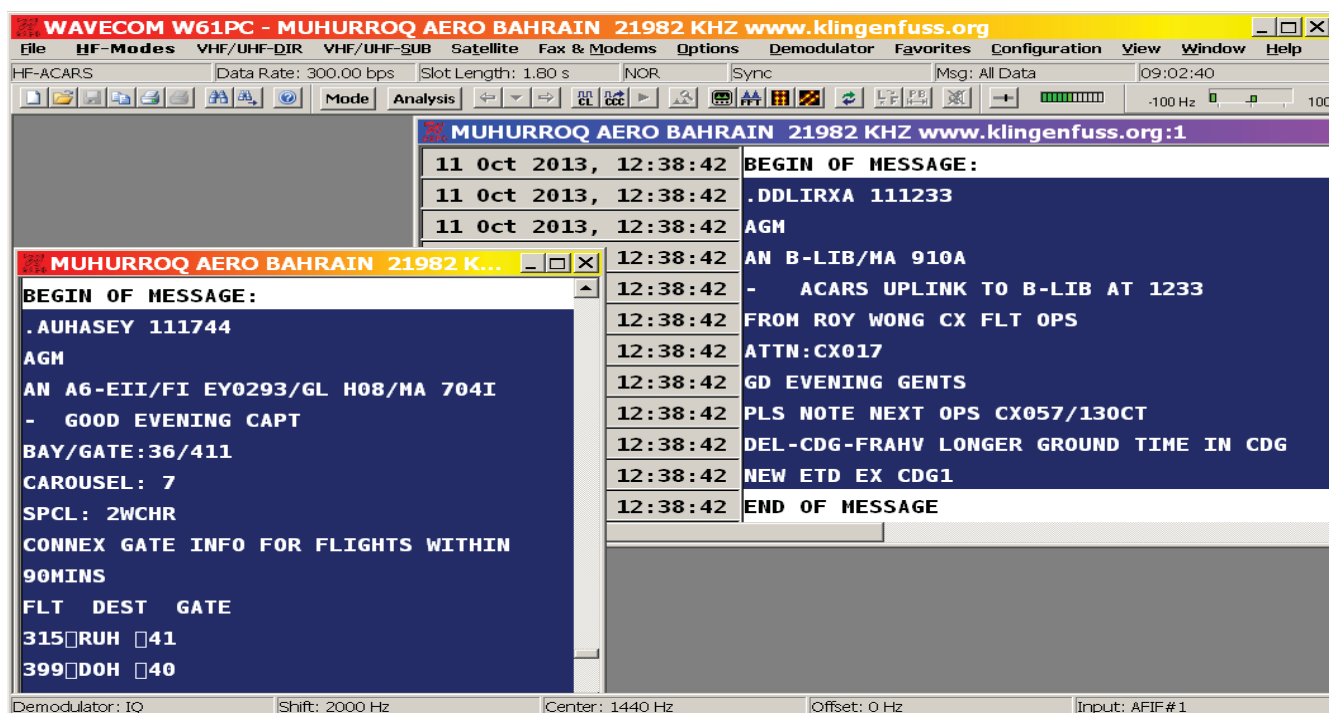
WAVECOM W61PC - MUHURROQ AERO BAHRAIN 21982 KHZ www.klingenfuss.org

File HF-Modes VHF/UHF-DIR VHF/UHF-SUB Satellite Fax & Modems Options Demodulator Favorites Configuration View Window Help

HF-ACARS | Data Rate: 300.00 bps | Slot Length: 1.80 s | NOR | Sync | Msg: All Data | 09:02:40

Mode Analysis -100 Hz 100

MUHURROQ AERO BAHRAIN 21982 KHZ www.klingenfuss.org:1

11 Oct 2013, 12:38:42 BEGIN OF MESSAGE:
11 Oct 2013, 12:38:42 .DDLIRXA 111233
11 Oct 2013, 12:38:42 AGM
12:38:42 AN B-LIB/MA 910A
12:38:42 - ACARS UPLINK TO B-LIB AT 1233
12:38:42 FROM ROY WONG CX FLT OPS
12:38:42 ATTN:CX017
12:38:42 GD EVENING GENTS
12:38:42 PLS NOTE NEXT OPS CX057/13OCT
12:38:42 DEL-CDG-FRAHV LONGER GROUND TIME IN CDG
12:38:42 NEW ETD EX CDG1
12:38:42 END OF MESSAGE

MUHURROQ AERO BAHRAIN 21982 K...

BEGIN OF MESSAGE:
.AUHASEY 111744
AGM
AN A6-EII/FI EY0293/GL H08/MA 704I
- GOOD EVENING CAPT
BAY/GATE:36/411
CAROUSEL: 7
SPCL: 2WCHR
CONNEX GATE INFO FOR FLIGHTS WITHIN
90MINS
FLT DEST GATE
315RUH 41
399DOH 40

Demodulator: IQ | Shift: 2000 Hz | Center: 1440 Hz | Offset: 0 Hz | Input: AFIF#1